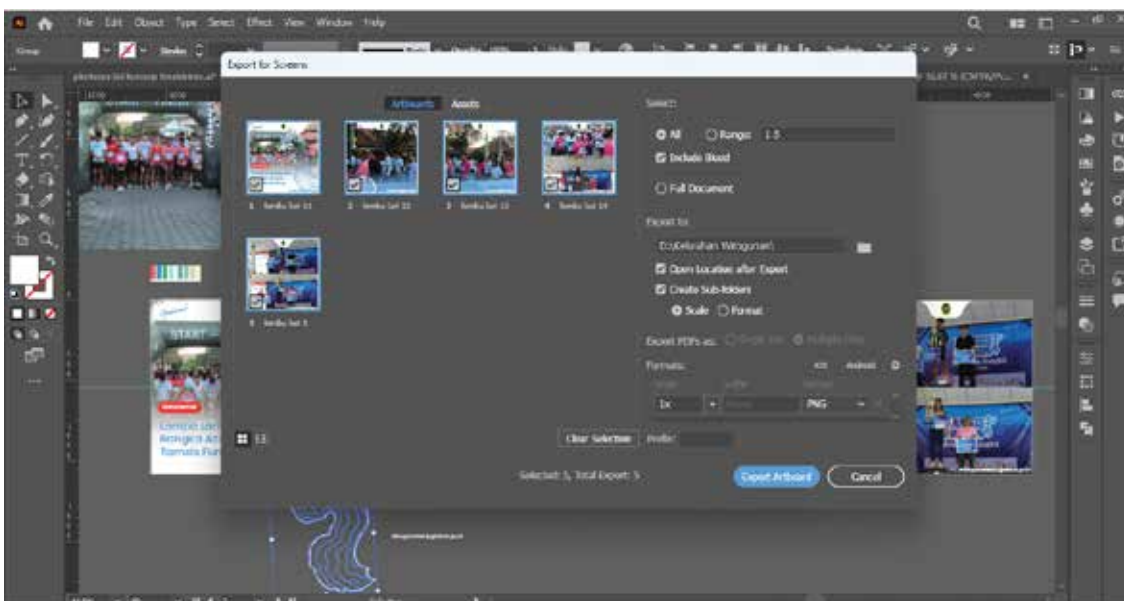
File Edit Object Type Select Effect View Window Help

Group

Export for Screens

Artboards Assets

1 Artboard 11

2 Artboard 12

3 Artboard 13

4 Artboard 14

5 Artboard 5

Select:

All Range: 1-5

Include Bleed

Full Document

Export to:

E:\Kelurahan Wirogunan\

Open Location after Export

Create Sub-folders

Scale Format

Export PDFs as:

Formats:

iOS Android

1x PNG

Clear Selection Prefix:

Selected: 5, Total Export: 5

Export Artboard Cancel

START

Lomba Lari
Rangka Ak
Itamala Fun